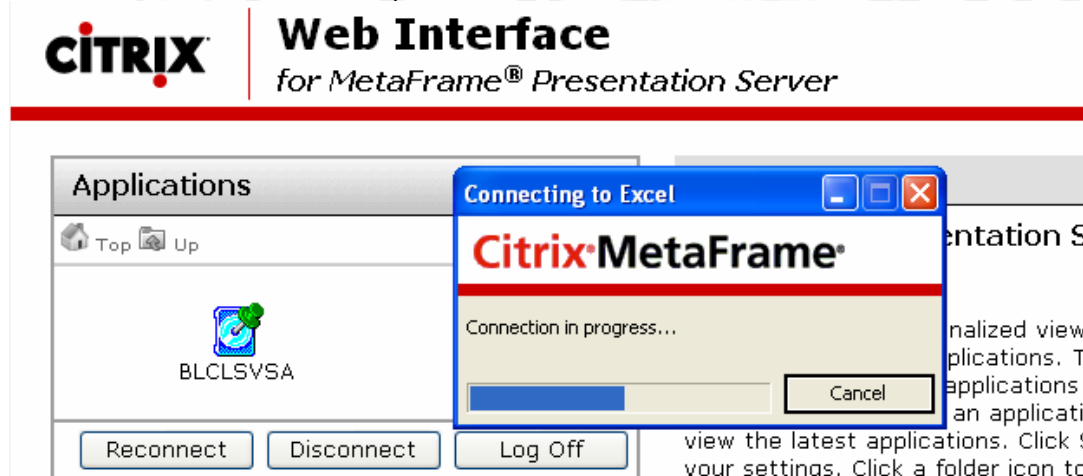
CiTRIX

Web Interface

for MetaFrame® Presentation Server

Applications

Top Up

BLCLSVSA

Reconnect Disconnect Log Off

Connecting to Excel

Citrix MetaFrame

Connection in progress...

Cancel

entation S

nalized view

plications. T

applications

an applicati

view the latest applications. Click

your settings. Click a folder icon to